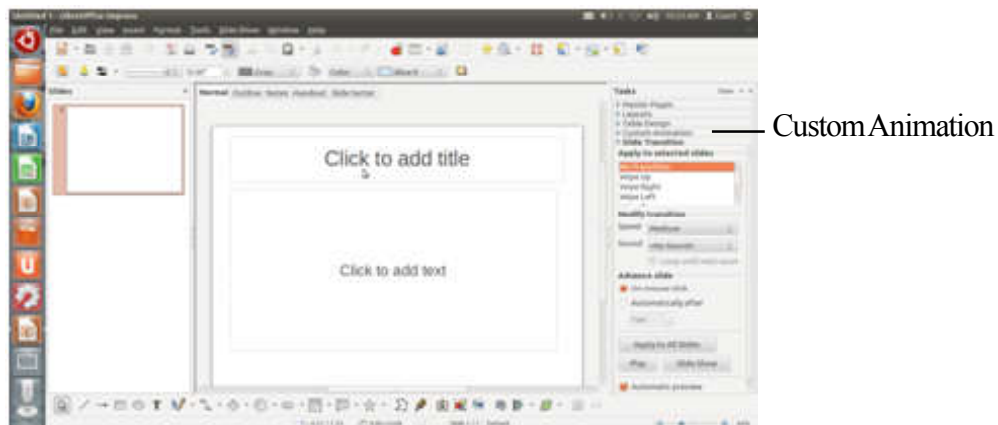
Untitled 1 - LibreOffice Impress

File Edit View Insert Format Tools Slide Show Window Help

Slides

Normal Outline Notes Handout Slide Sorter

Click to add title

Click to add text

Tasks

Master Pages
Layouts
Table Design
Custom Animation
Slide Transition

Apply to selected slides

No Transition
Wipe Up
Wipe Right
Wipe Left

Modify transition

Speed Medium

Sound No sound

Loop until next sound

Advance slide

On mouse click

Automatically after

Apply to All Slides

Play Slide Show

Automatic preview

Custom Animation